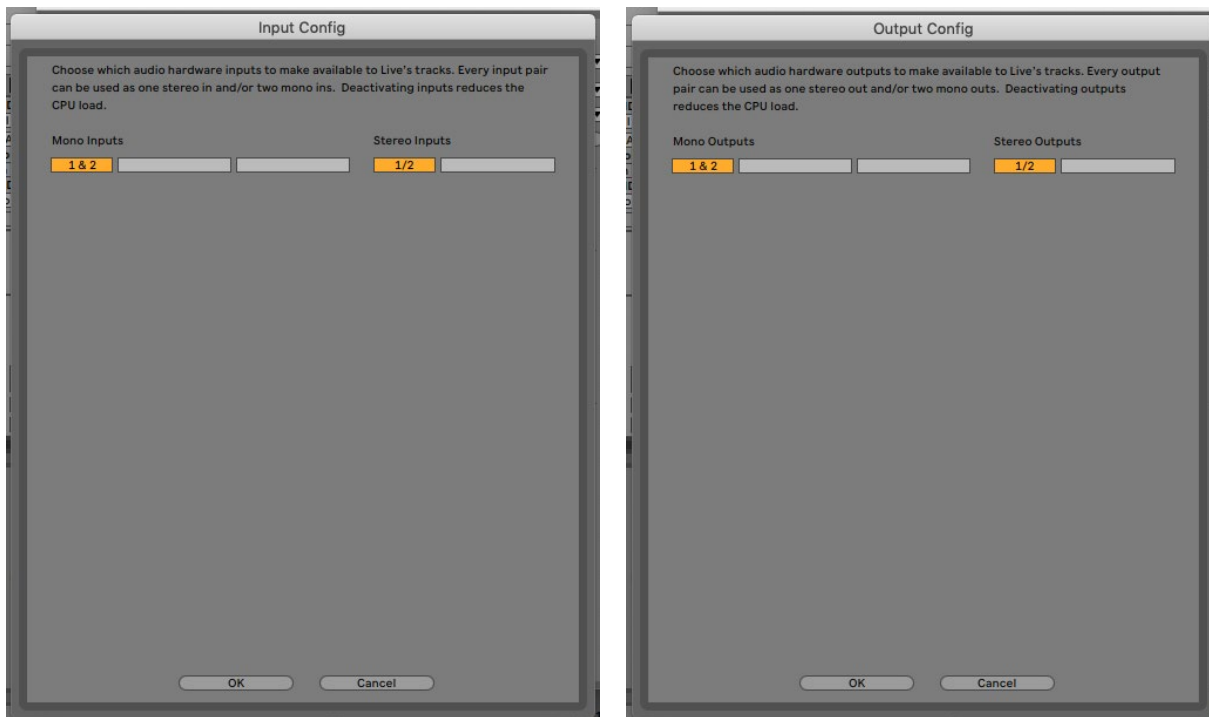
Input Config

Choose which audio hardware inputs to make available to Live's tracks. Every input pair can be used as one stereo in and/or two mono ins. Deactivating inputs reduces the CPU load.

Mono Inputs

1 & 2

Stereo Inputs

1/2

OK

Cancel

Output Config

Choose which audio hardware outputs to make available to Live's tracks. Every output pair can be used as one stereo out and/or two mono outs. Deactivating outputs reduces the CPU load.

Mono Outputs

1 & 2

Stereo Outputs

1/2

OK

Cancel